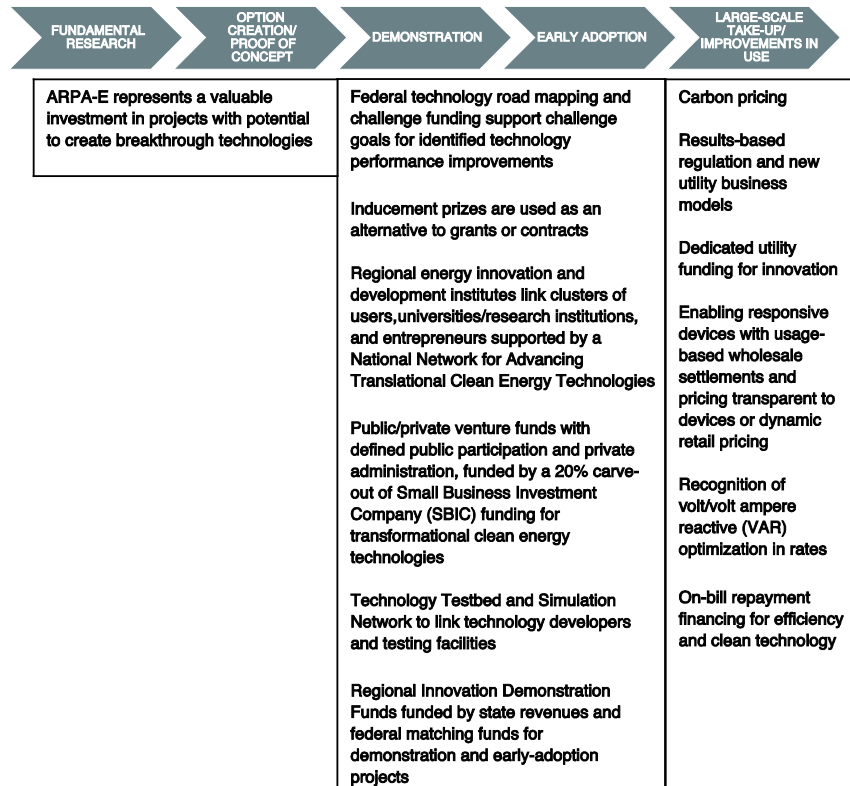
FUNDAMENTAL RESEARCH

OPTION CREATION/ PROOF OF CONCEPT

DEMONSTRATION

EARLY ADOPTION

LARGE-SCALE TAKE-UP/ IMPROVEMENTS IN USE

ARPA-E represents a valuable investment in projects with potential to create breakthrough technologies

Federal technology road mapping and challenge funding support challenge goals for identified technology performance improvements

Inducement prizes are used as an alternative to grants or contracts

Regional energy innovation and development institutes link clusters of users,universities/research institutions, and entrepreneurs supported by a National Network for Advancing Translational Clean Energy Technologies

Public/private venture funds with defined public participation and private administration, funded by a 20% carveout of Small Business Investment Company (SBIC) funding for transformational clean energy technologies

Technology Testbed and Simulation Network to link technology developers and testing facilities

Regional Innovation Demonstration Funds funded by state revenues and federal matching funds for demonstration and early-adoption projects

Carbon pricing

Results-based regulation and new utility business models

Dedicated utility funding for innovation

Enabling responsive devices with usage-based wholesale settlements and pricing transparent to devices or dynamic retail pricing

Recognition of volt/volt ampere reactive (VAR) optimization in rates

On-bill repayment financing for efficiency and clean technology